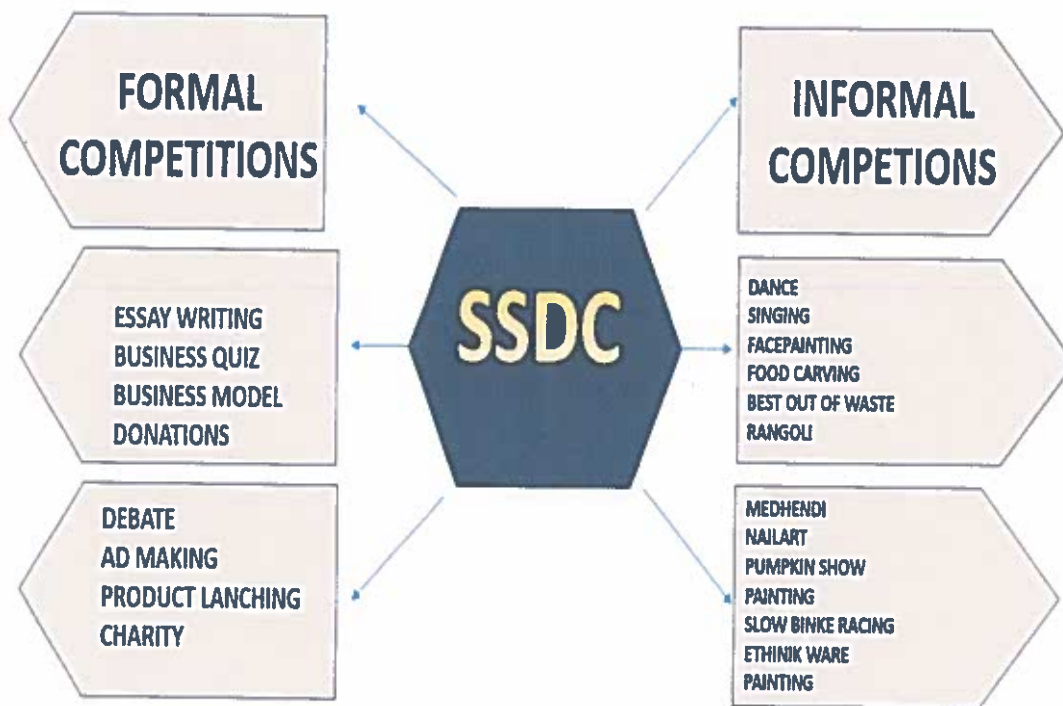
FORMAL COMPETITIONS

INFORMAL COMPETIONS

SSDC

ESSAY WRITING
BUSINESS QUIZ
BUSINESS MODEL
DONATIONS

DANCE
SINGING
FACEPAINTING
FOOD CARVING
BEST OUT OF WASTE
RANGOLI

DEBATE
AD MAKING
PRODUCT LANCHING
CHARITY

MEDHENDI
NAILART
PUMPKIN SHOW
PAINTING
SLOW BINKE RACING
ETHINIK WARE
PAINTING